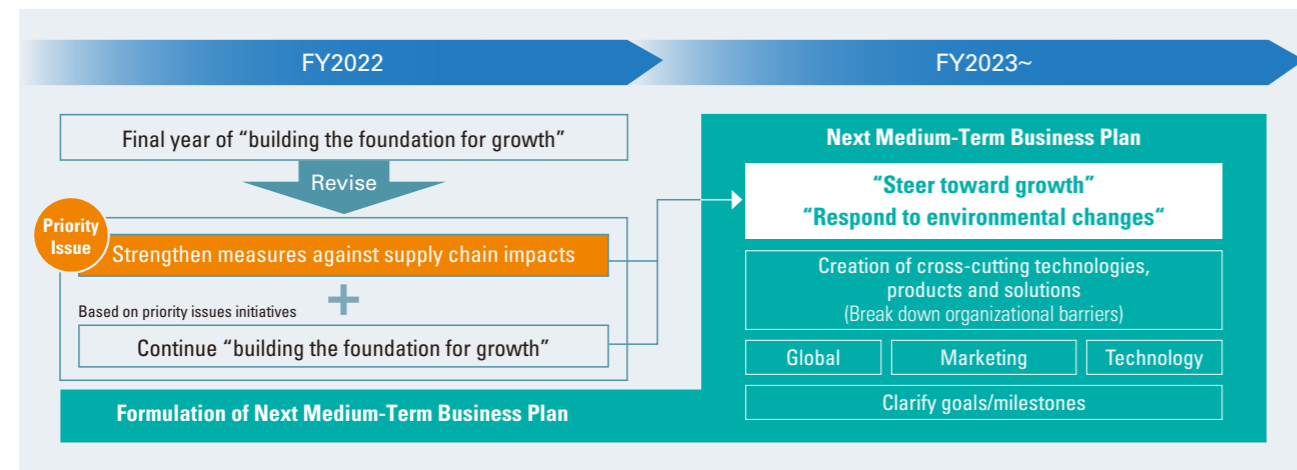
FY2022

FY2023~

Final year of “building the foundation for growth”

Revise

Priority Issue

Strengthen measures against supply chain impacts

+

Based on priority issues initiatives

Continue “building the foundation for growth”

Formulation of Next Medium-Term Business Plan

Next Medium-Term Business Plan

“Steer toward growth”
“Respond to environmental changes”

Creation of cross-cutting technologies, products and solutions
(Break down organizational barriers)

Global

Marketing

Technology

Clarify goals/milestones